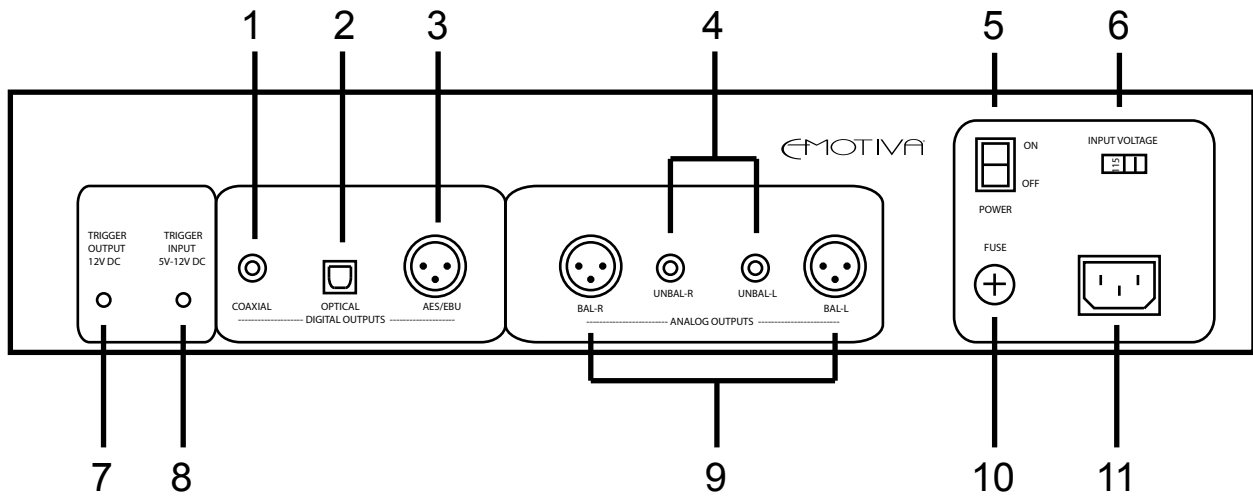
1 2 3 4 5 6

EMOTIVA

TRIGGER OUTPUT 12V DC

TRIGGER INPUT 5V-12V DC

COAXIAL OPTICAL AES/EBU
DIGITAL OUTPUTS

BAL-R UNBAL-R UNBAL-L BAL-L
ANALOG OUTPUTS

ON
OFF
POWER

INPUT VOLTAGE
115

FUSE

7 8 9 10 11